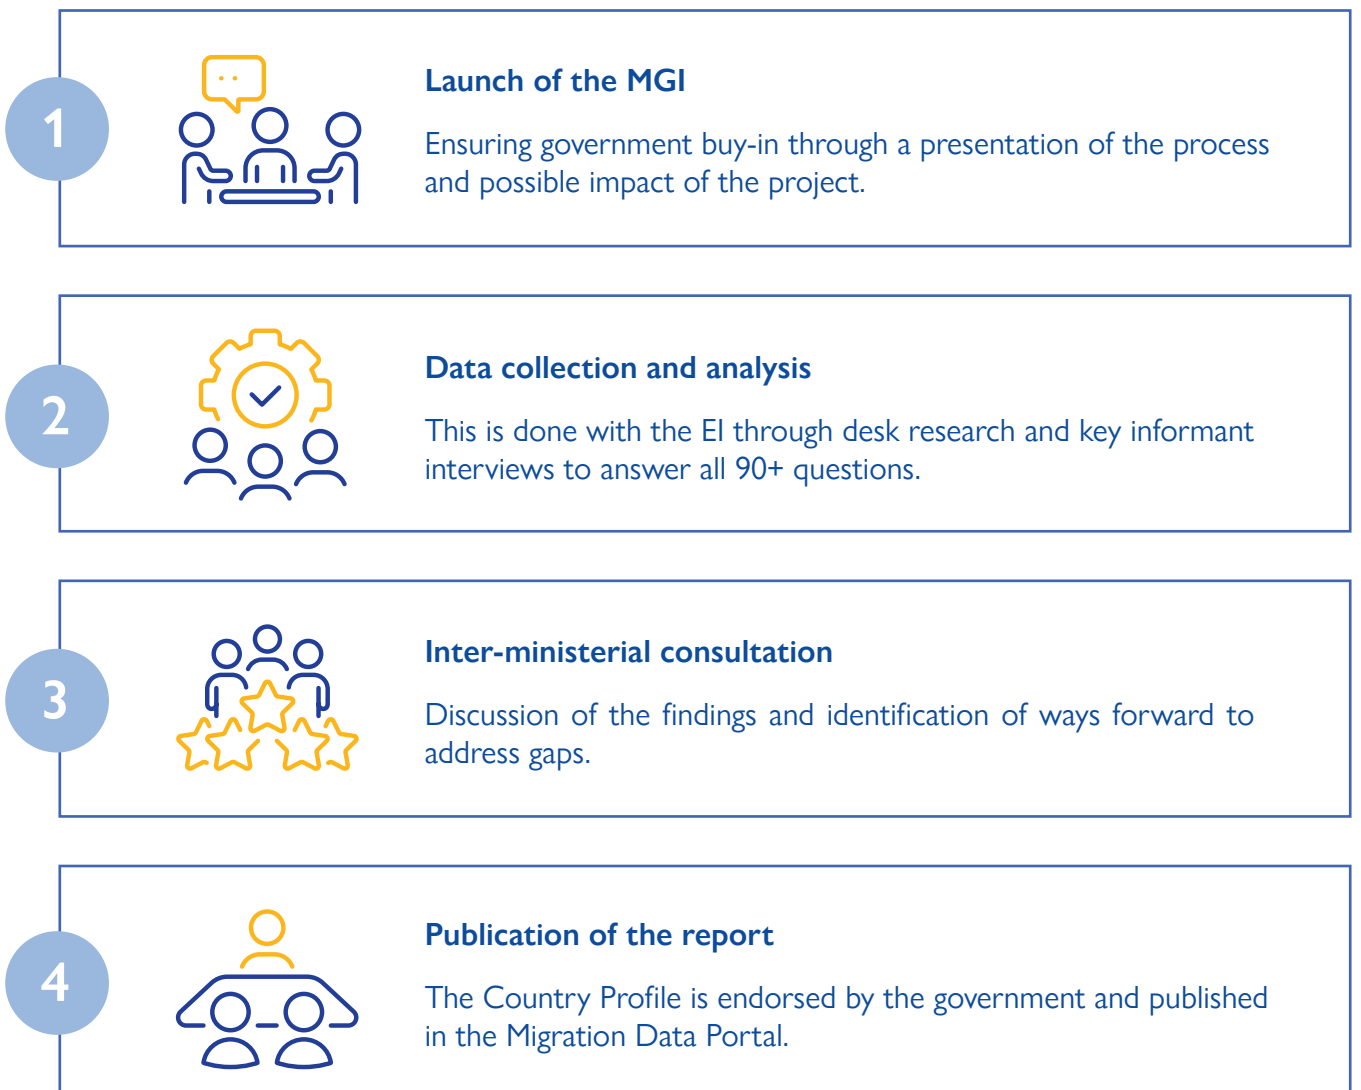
1

Launch of the MGI

Ensuring government buy-in through a presentation of the process and possible impact of the project.

2

Data collection and analysis

This is done with the EI through desk research and key informant interviews to answer all 90+ questions.

3

Inter-ministerial consultation

Discussion of the findings and identification of ways forward to address gaps.

4

Publication of the report

The Country Profile is endorsed by the government and published in the Migration Data Portal.